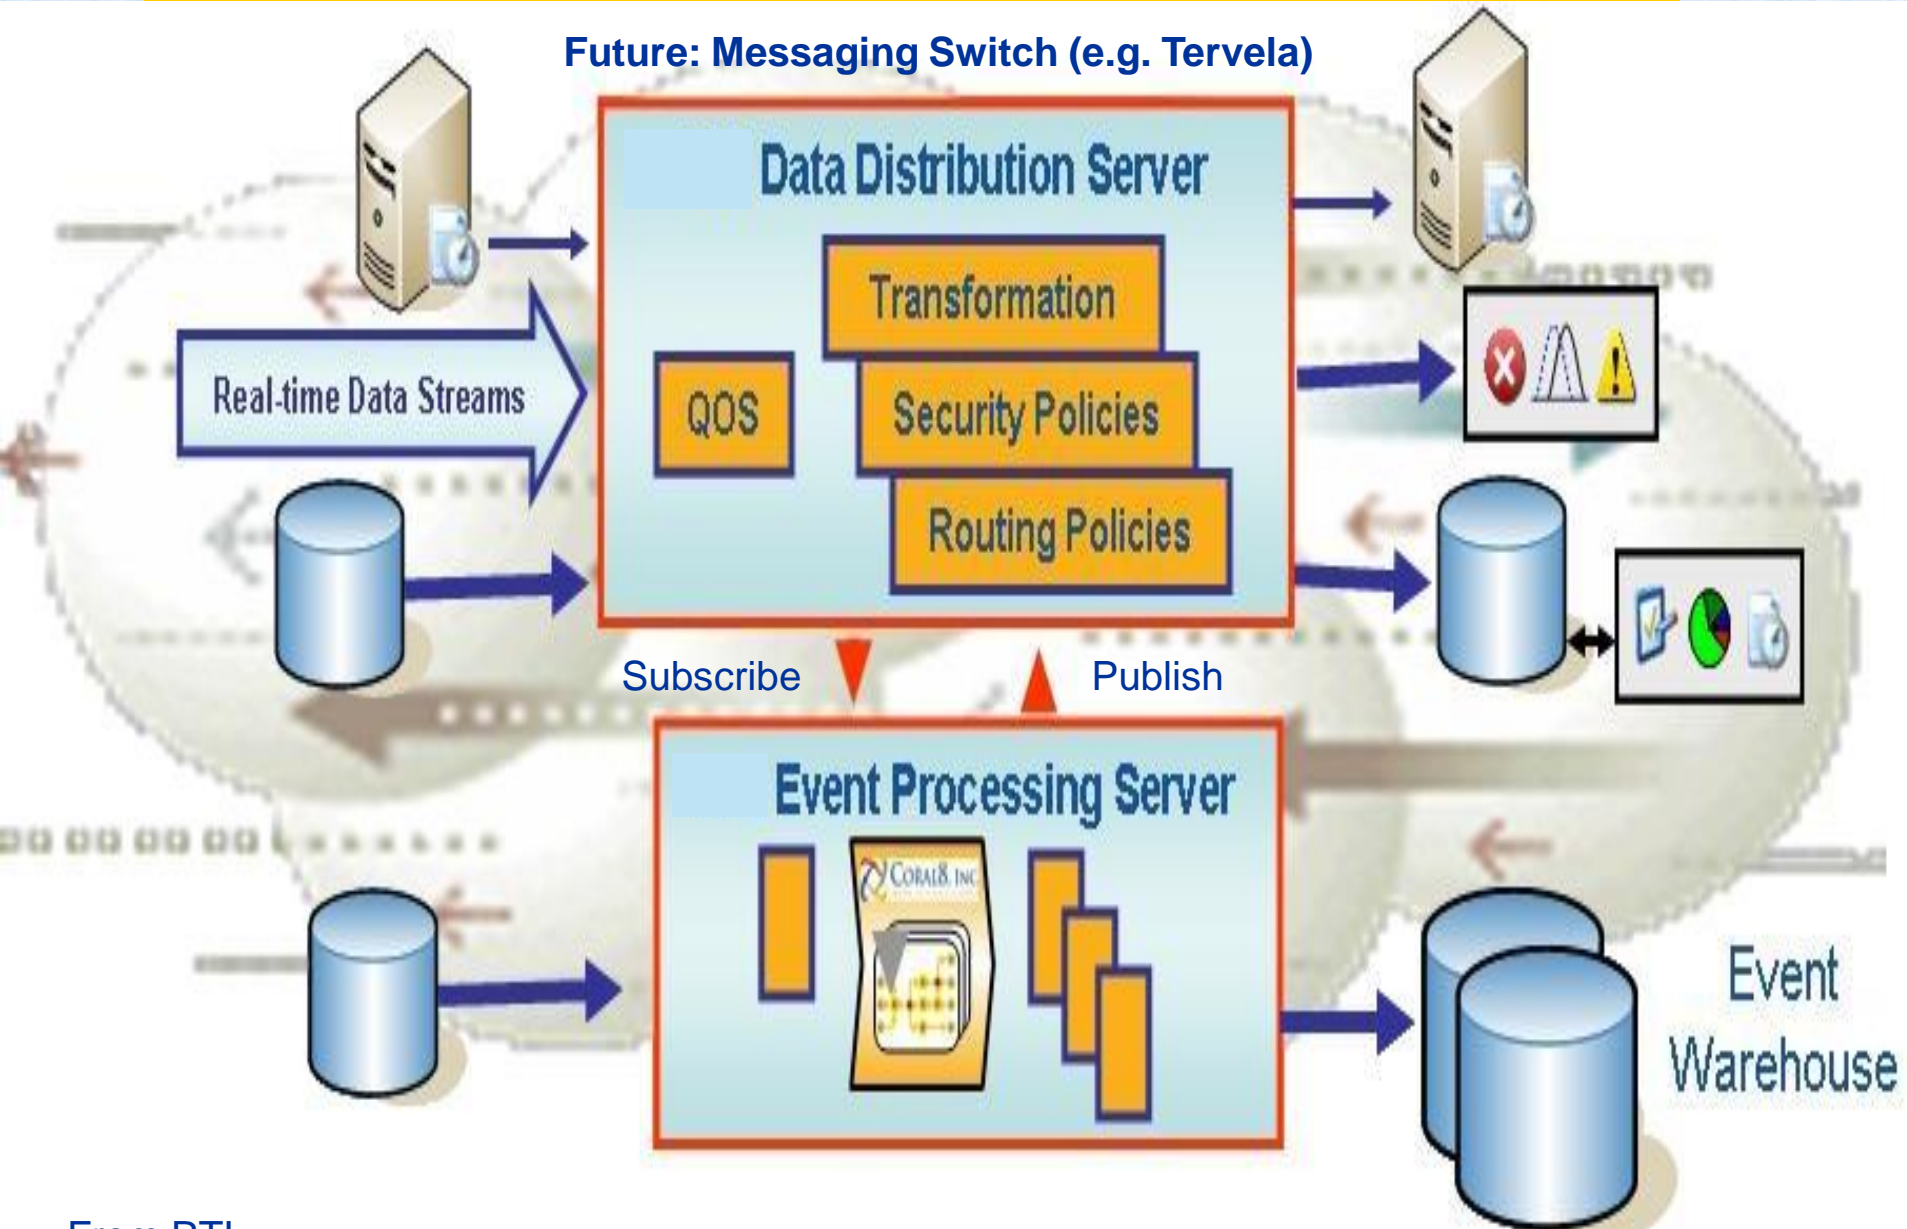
Future: Messaging Switch (e.g. Tervela)

Data Distribution Server

Transformation

QOS

Security Policies

Routing Policies

Real-time Data Streams

Subscribe

Publish

Event Processing Server

CORAL8, INC

Event Warehouse

From RTI